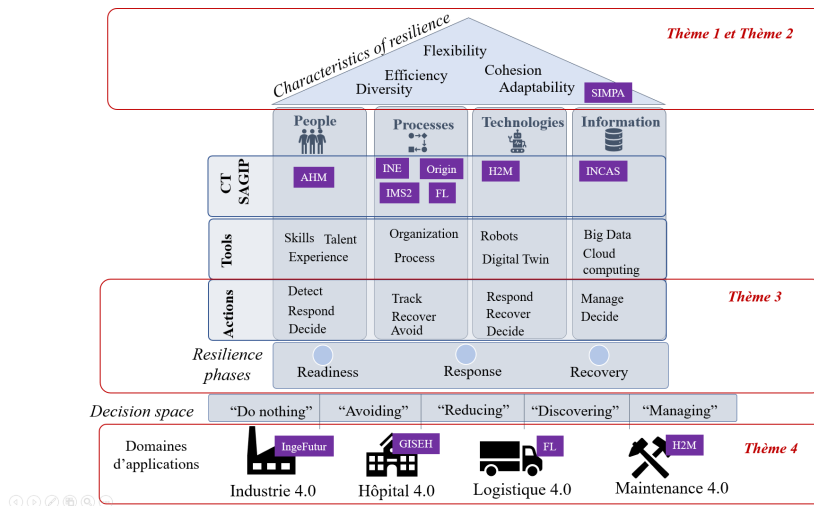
Thème 1 et Thème 2

Characteristics of resilience

Flexibility

Efficiency Cohesion

Diversity Adaptability

SIMPA

People

Processes

Technologies

Information

CT SAGIP

AHM

INE

Origin

IMS2

FL

H2M

INCAS

Tools

Skills Talent Experience

Organization Process

Robots Digital Twin

Big Data Cloud computing

Actions

Detect Respond Decide

Track Recover Avoid

Respond Recover Decide

Manage Decide

Thème 3

Resilience phases

Readiness

Response

Recovery

Decision space

| "Do nothing" | "Avoiding" | "Reducing" | "Discovering" | "Managing" |
|---|---|---|---|---|

Domaines d'applications

IngeFutur

GISEH

FL

H2M

Thème 4

Industrie 4.0

Hôpital 4.0

Logistique 4.0

Maintenance 4.0